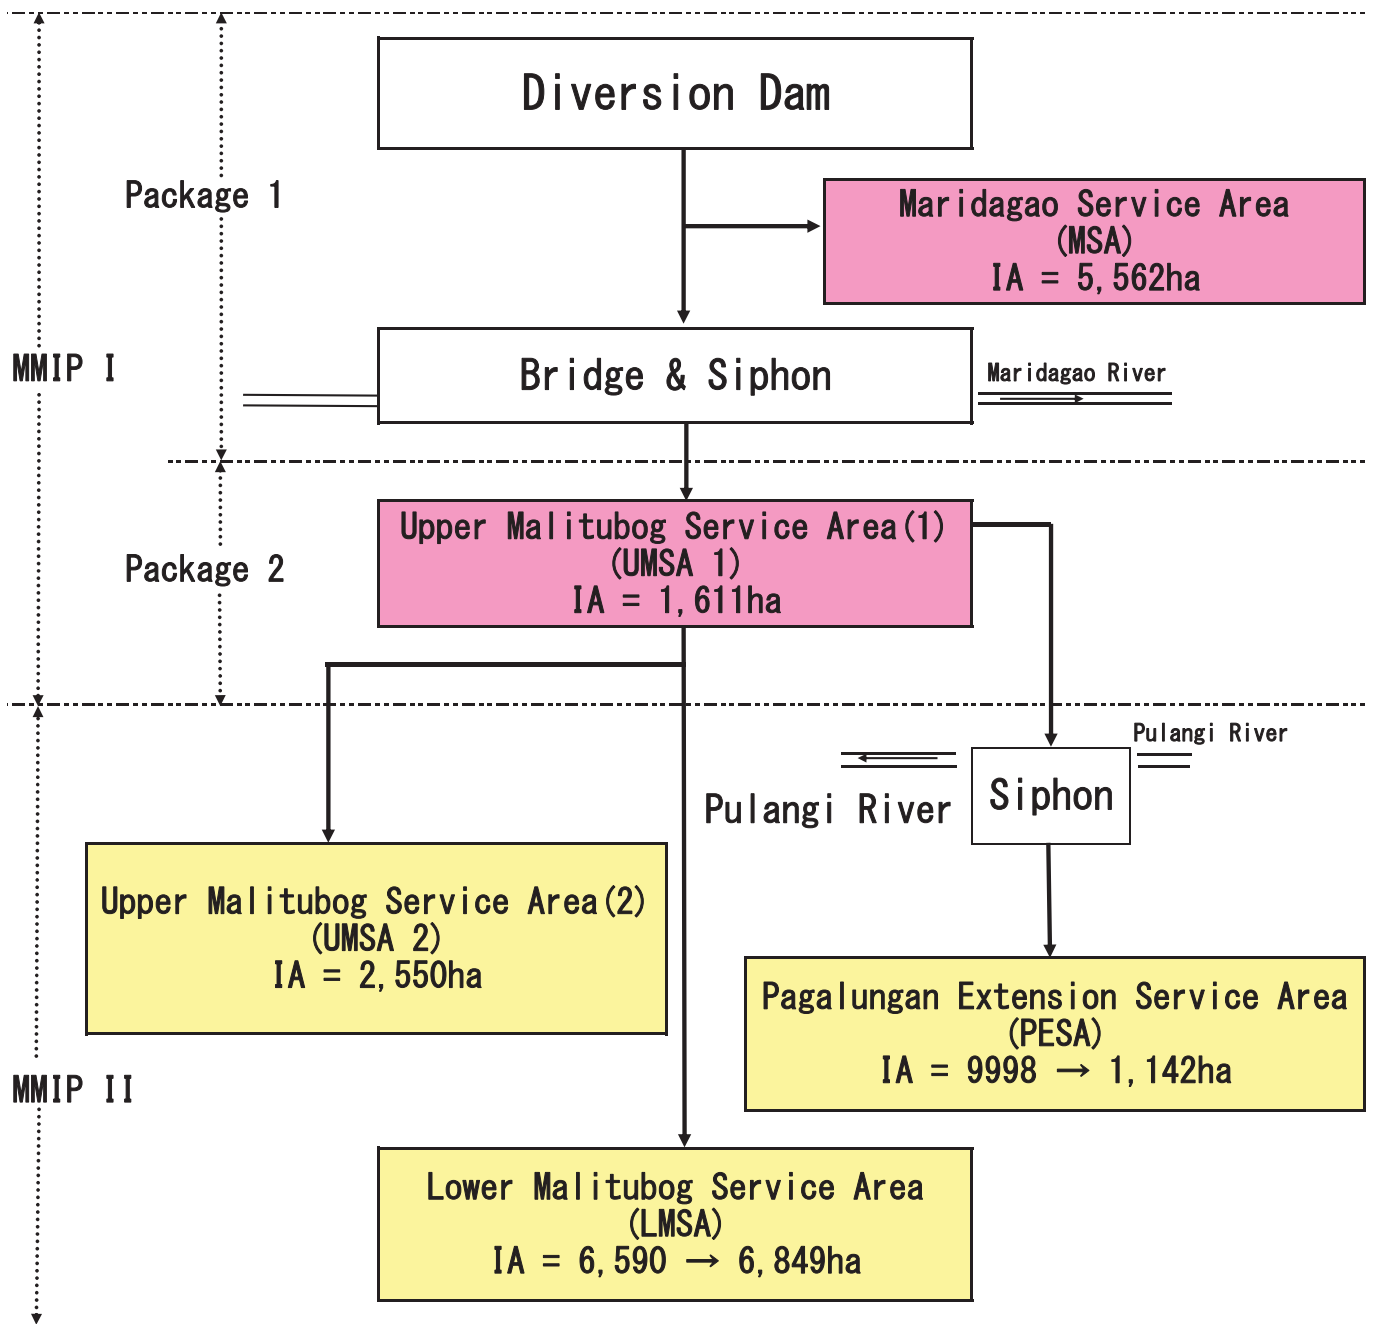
Diversion Dam

Package 1

Maridagao Service Area
(MSA)
IA = 5,562ha

MMIP I

Bridge & Siphon

Maridagao River

Upper Malitubog Service Area(1)
(UMSA 1)
IA = 1,611ha

Package 2

Pulangi River

Pulangi River

Siphon

Upper Malitubog Service Area(2)
(UMSA 2)
IA = 2,550ha

Pagalungan Extension Service Area
(PESA)
IA = 9998 → 1,142ha

MMIP II

Lower Malitubog Service Area
(LMSA)
IA = 6,590 → 6,849ha